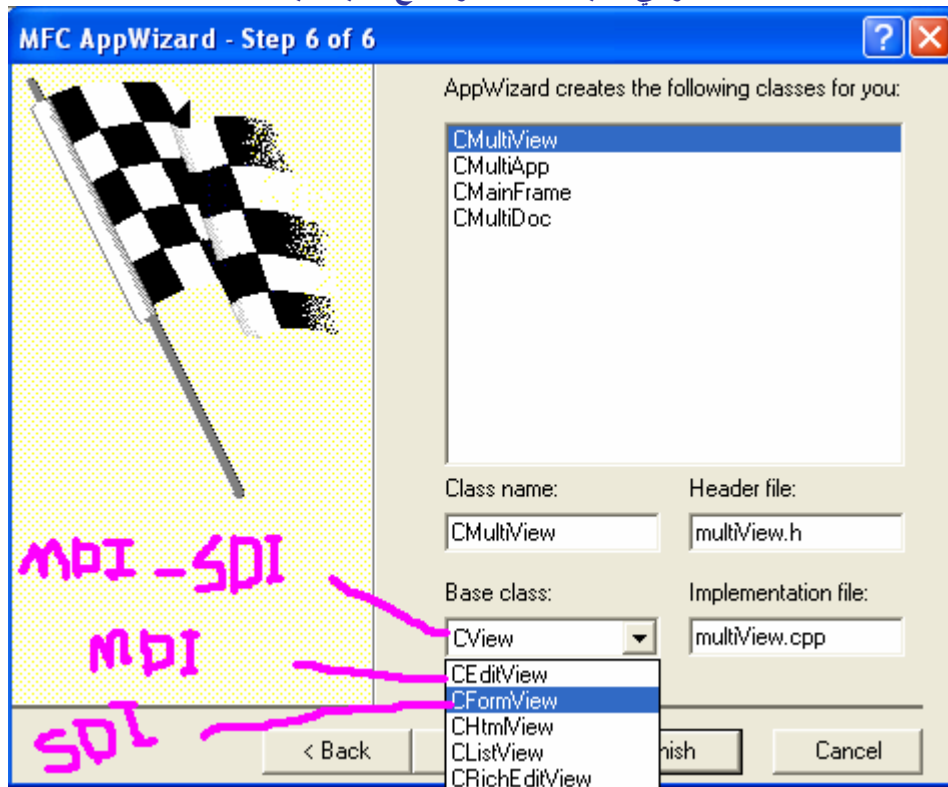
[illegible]

MFC AppWizard - Step 6 of 6

?

AppWizard creates the following classes for you:

CMultiView
CMultiApp
CMainFrame
CMultiDoc

Class name:
CMultiView

Header file:
multiView.h

Base class:
CView

Implementation file:
multiView.cpp

CEditView
CFormView
CHtmlView
CListView
CRichEditView

MDI_SDI
MDI
SDI

< Back

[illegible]nish

Cancel